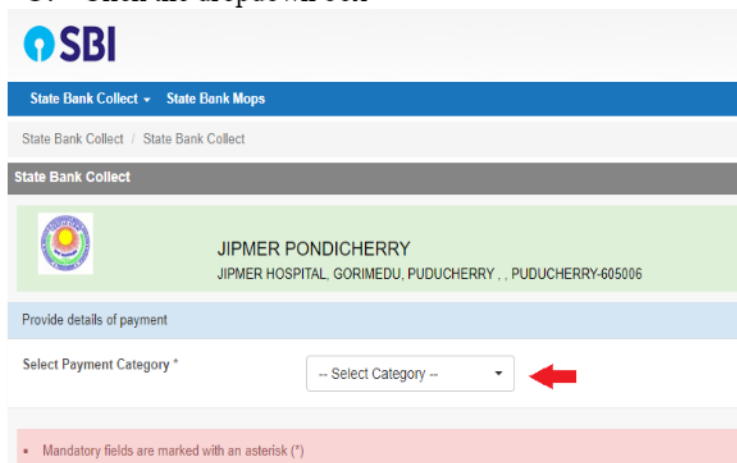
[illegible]

SBI

State Bank Collect ▾ State Bank Mops

State Bank Collect / State Bank Collect

State Bank Collect

JIPMER PONDICHERRY
JIPMER HOSPITAL, GORIMEDU, PUDUCHERRY , , PUDUCHERRY-605006

Provide details of payment

Select Payment Category *

-- Select Category --

• Mandatory fields are marked with an asterisk (*)